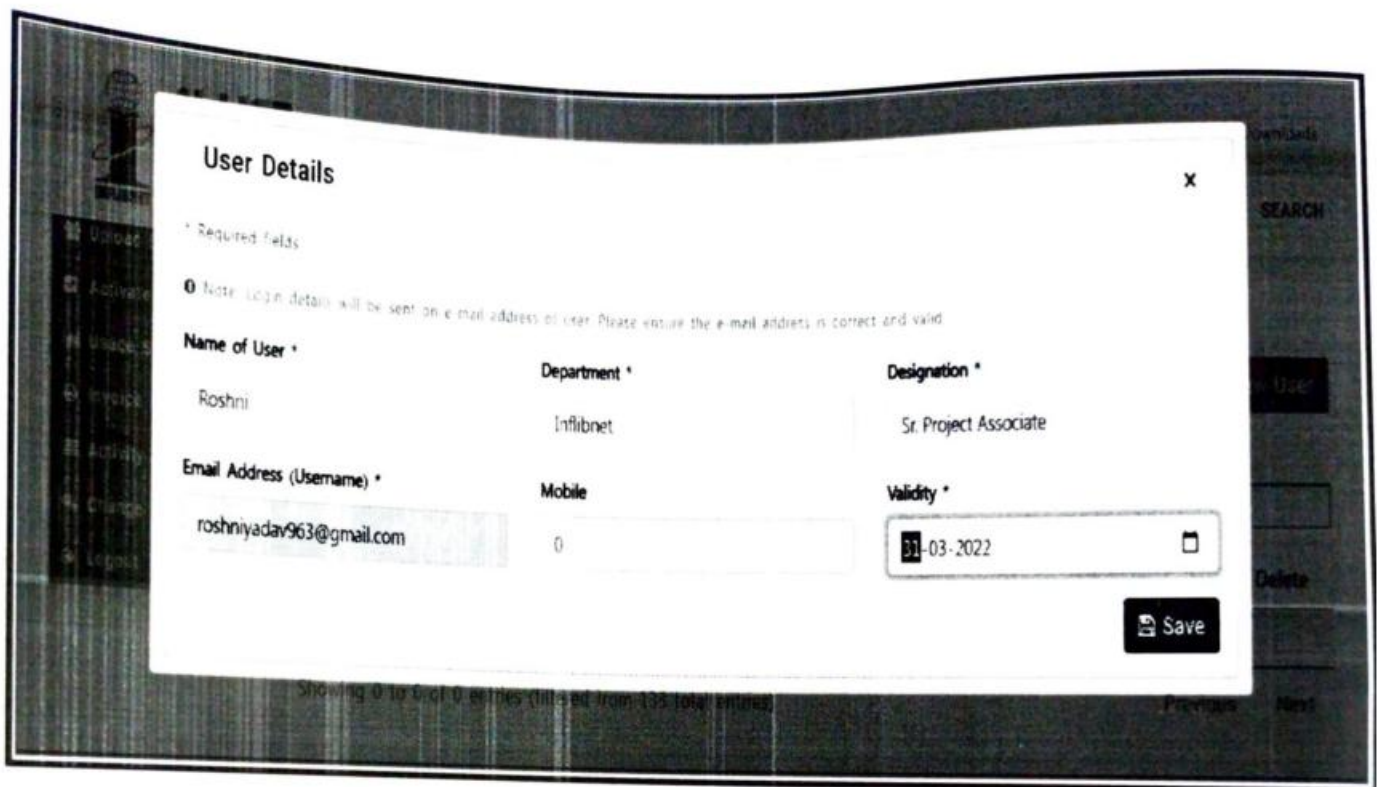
Downloads

SEARCH

Upload

Activate

Usage

Invoice

Activity

Change

Logout

User Details

×

* Required fields

Note: Login details will be sent on e-mail address of user. Please ensure the e-mail address is correct and valid

Name of User *

Roshni

Department *

Inflibnet

Designation *

Sr. Project Associate

Email Address (Username) *

roshniyadav963@gmail.com

Mobile

0

Validity *

31-03-2022

Save

User

Delete

Showing 0 to 0 of 0 entries (filtered from 135 total entries)

Previous

Next